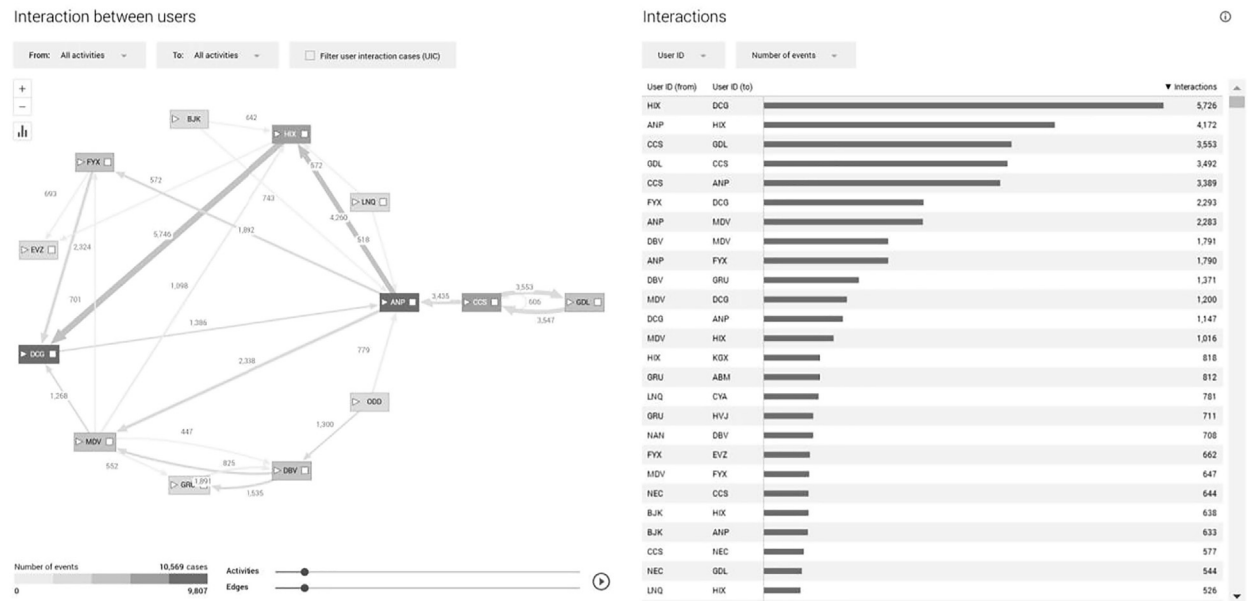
Interaction between users

From: All activities
To: All activities
Filter user interaction cases (UIC)

+
−

BJK
642
HIX
FYX
572
693
572
743
LNQ
EVZ
2,324
5,746
1,892
4,260
518
701
1,098
ANP
3,435
CCS
3,553
605
GDL
3,547
DCG
1,386
2,338
779
1,268
ODD
447
1,300
MDV
825
552
DBV
GRU
1,891
1,535

Number of events
10,569 cases
0
9,807
Activities
Edges

Interactions

User ID
Number of events

| User ID (from) | User ID (to) | ▼ Interactions |
|---|---|---|
| HIX | DCG | 5,726 |
| ANP | HIX | 4,172 |
| CCS | GDL | 3,553 |
| GDL | CCS | 3,492 |
| CCS | ANP | 3,389 |
| FYX | DCG | 2,293 |
| ANP | MDV | 2,283 |
| DBV | MDV | 1,791 |
| ANP | FYX | 1,790 |
| DBV | GRU | 1,371 |
| MDV | DCG | 1,200 |
| DCG | ANP | 1,147 |
| MDV | HIX | 1,016 |
| HIX | KGX | 818 |
| GRU | ABM | 812 |
| LNQ | CYA | 781 |
| GRU | HVJ | 711 |
| NAN | DBV | 708 |
| FYX | EVZ | 662 |
| MDV | FYX | 647 |
| NEC | CCS | 644 |
| BJK | HIX | 638 |
| BJK | ANP | 633 |
| CCS | NEC | 577 |
| NEC | GDL | 544 |
| LNQ | HIX | 526 |